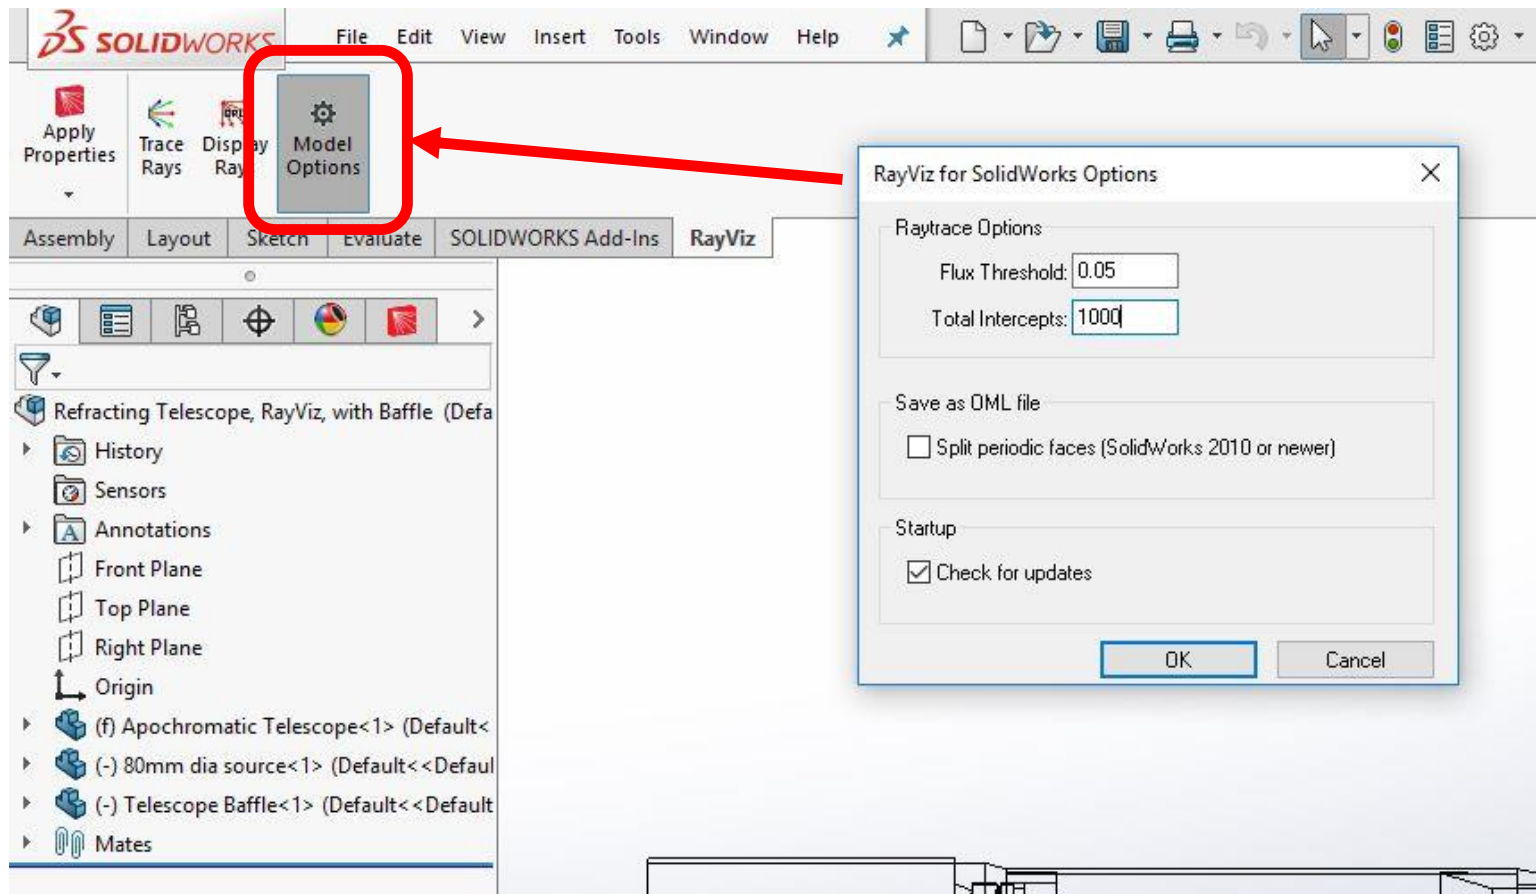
3S SOLIDWORKS File Edit View Insert Tools Window Help

Apply Properties
Trace Rays
Display Rays
Model Options

Assembly Layout Sketch Evaluate SOLIDWORKS Add-Ins RayViz

Refracting Telescope, RayViz, with Baffle (Defa
History
Sensors
Annotations
Front Plane
Top Plane
Right Plane
Origin
(f) Apochromatic Telescope<1> (Default<
(-) 80mm dia source<1> (Default<<Defaul
(-) Telescope Baffle<1> (Default<<Default
Mates

RayViz for SolidWorks Options

Raytrace Options
Flux Threshold: 0.05
Total Intercepts: 1000

Save as OML file
Split periodic faces (SolidWorks 2010 or newer)

Startup
Check for updates

OK Cancel